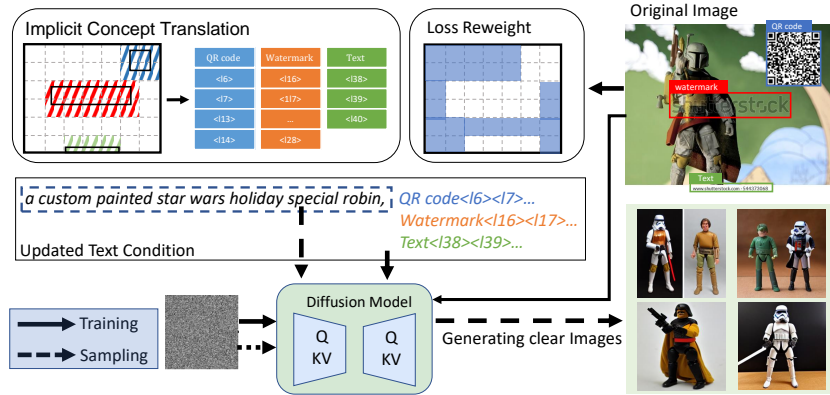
Implicit Concept Translation

| QR code | Watermark | Text |
|---|---|---|
| <l6> | <l16> | <l38> |
| <l7> | <l17> | <l39> |
| <l13> | ... | <l40> |
| <l14> | <l28> | |

Loss Reweight

Original Image

QR code

watermark

shutterstock

Text

www.shutterstock.com · 544373068

a custom painted star wars holiday special robin,

QR code<l6><l7>...

Watermark<l16><l17>...

Text<l38><l39>...

Updated Text Condition

Training

Sampling

Diffusion Model

Q KV

Q KV

Generating clear Images